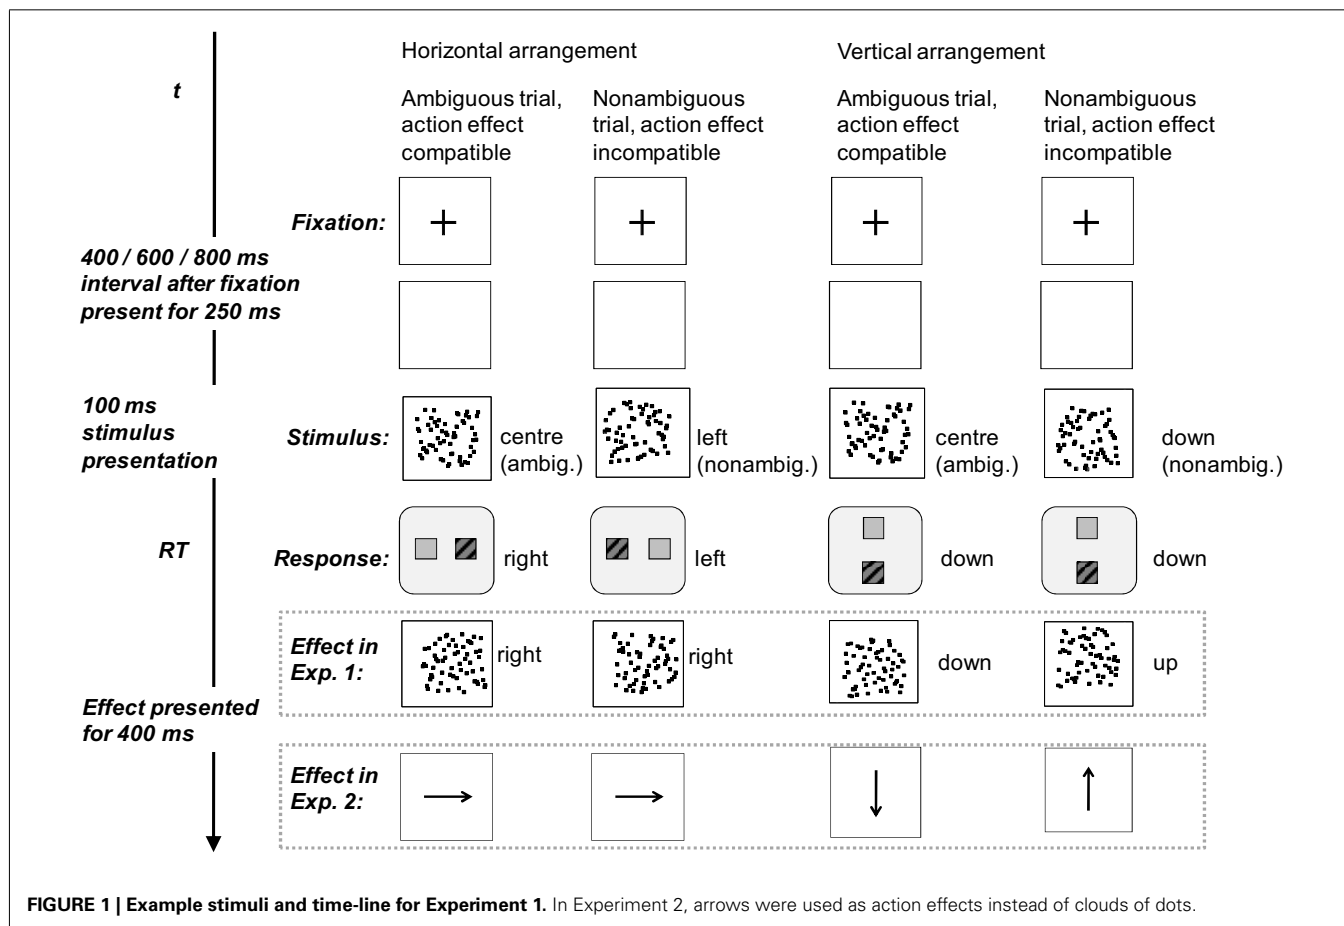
Horizontal arrangement

Vertical arrangement

t

Ambiguous trial, action effect compatible

Nonambiguous trial, action effect incompatible

Ambiguous trial, action effect compatible

Nonambiguous trial, action effect incompatible

Fixation:

400 / 600 / 800 ms interval after fixation present for 250 ms

100 ms stimulus presentation

Stimulus:

centre (ambig.)

left (nonambig.)

centre (ambig.)

down (nonambig.)

RT

Response:

right

left

down

down

Effect in Exp. 1:

right

right

down

up

Effect presented for 400 ms

Effect in Exp. 2:

**FIGURE 1 | Example stimuli and time-line for Experiment 1.** In Experiment 2, arrows were used as action effects instead of clouds of dots.